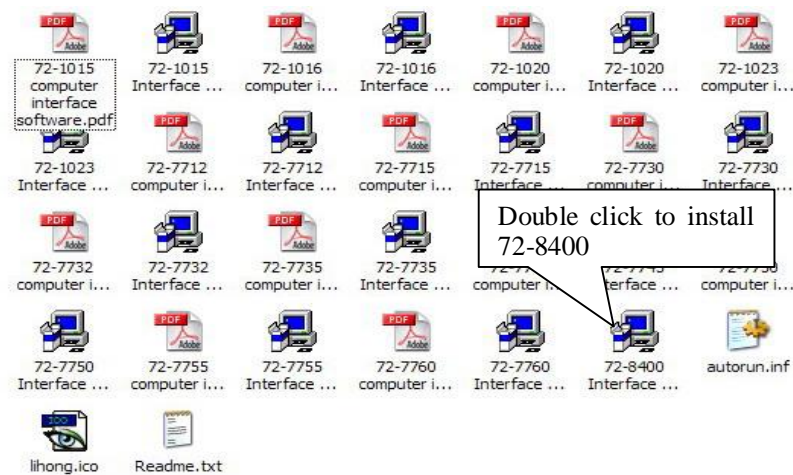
72-1015 computer interface software.pdf
72-1015 Interface ...
72-1016 computer i...
72-1016 Interface ...
72-1020 computer i...
72-1020 Interface ...
72-1023 computer i...

72-1023 Interface ...
72-7712 computer i...
72-7712 Interface ...
72-7715 computer i...
72-7715 Interface ...
72-7730 computer i...
72-7730 Interface ...

72-7732 computer i...
72-7732 Interface ...
72-7735 computer i...
72-7735 Interface ...
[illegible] computer i...
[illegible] Interface ...
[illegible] computer i...

Double click to install 72-8400

72-7750 Interface ...
72-7755 computer i...
72-7755 Interface ...
72-7760 computer i...
72-7760 Interface ...
72-8400 Interface ...
autorun.inf

lihong.ico
Readme.txt